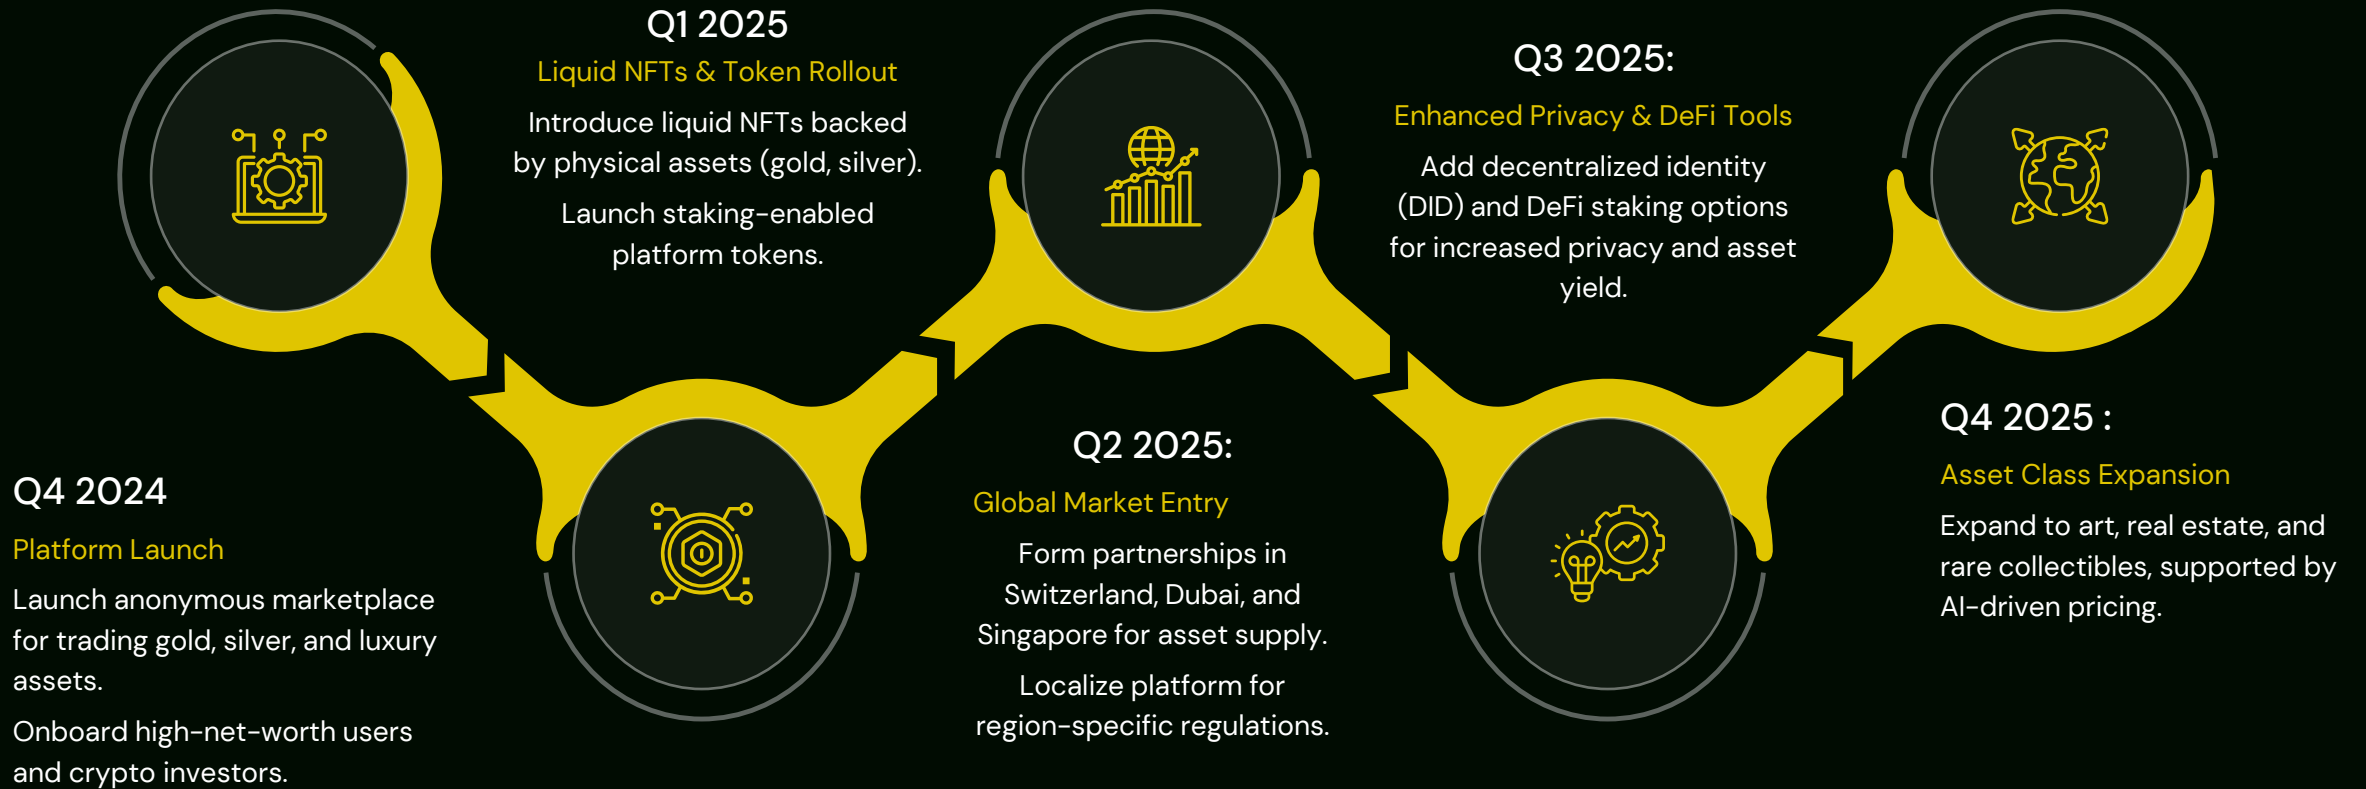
Q4 2024

Platform Launch

Launch anonymous marketplace for trading gold, silver, and luxury assets.

Onboard high-net-worth users and crypto investors.

Q1 2025

Liquid NFTs & Token Rollout

Introduce liquid NFTs backed by physical assets (gold, silver).

Launch staking-enabled platform tokens.

Q2 2025:

Global Market Entry

Form partnerships in Switzerland, Dubai, and Singapore for asset supply.

Localize platform for region-specific regulations.

Q3 2025:

Enhanced Privacy & DeFi Tools

Add decentralized identity (DID) and DeFi staking options for increased privacy and asset yield.

Q4 2025 :

Asset Class Expansion

Expand to art, real estate, and rare collectibles, supported by AI-driven pricing.